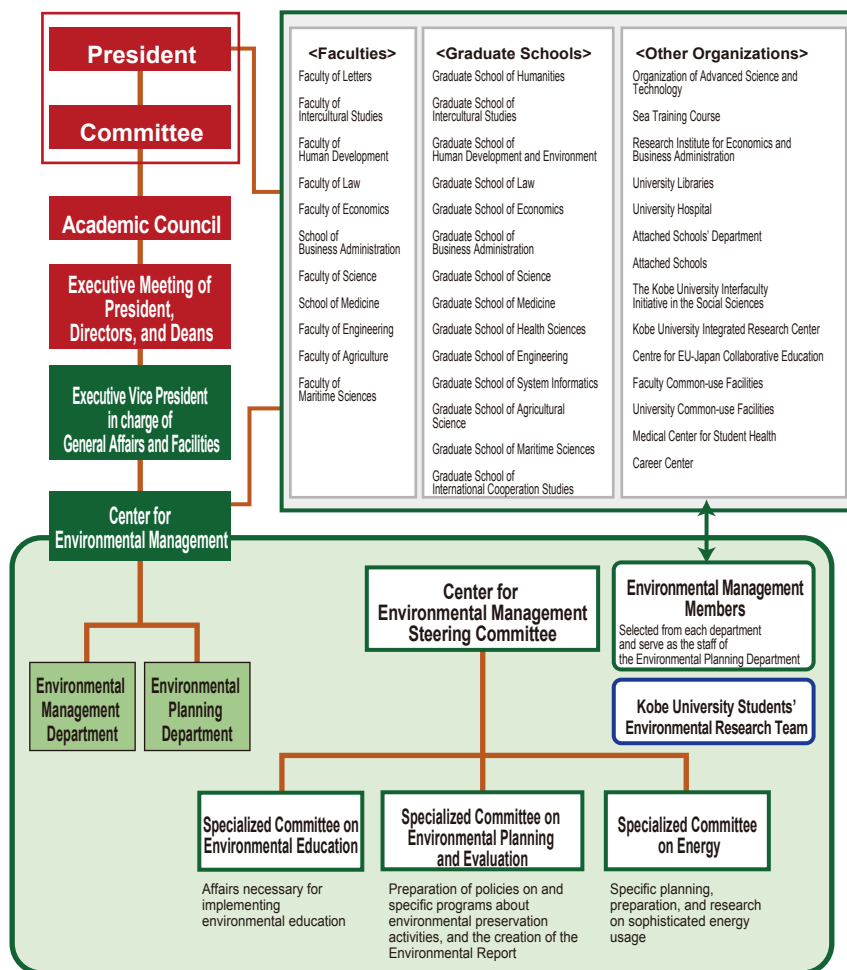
President

Committee

Academic Council

Executive Meeting of President, Directors, and Deans

Executive Vice President in charge of General Affairs and Facilities

Center for Environmental Management

<Faculties>
Faculty of Letters
Faculty of Intercultural Studies
Faculty of Human Development
Faculty of Law
Faculty of Economics
School of Business Administration
Faculty of Science
School of Medicine
Faculty of Engineering
Faculty of Agriculture
Faculty of Maritime Sciences

<Graduate Schools>
Graduate School of Humanities
Graduate School of Intercultural Studies
Graduate School of Human Development and Environment
Graduate School of Law
Graduate School of Economics
Graduate School of Business Administration
Graduate School of Science
Graduate School of Medicine
Graduate School of Health Sciences
Graduate School of Engineering
Graduate School of System Informatics
Graduate School of Agricultural Science
Graduate School of Maritime Sciences
Graduate School of International Cooperation Studies

<Other Organizations>
Organization of Advanced Science and Technology
Sea Training Course
Research Institute for Economics and Business Administration
University Libraries
University Hospital
Attached Schools' Department
Attached Schools
The Kobe University Interfaculty Initiative in the Social Sciences
Kobe University Integrated Research Center
Centre for EU-Japan Collaborative Education
Faculty Common-use Facilities
University Common-use Facilities
Medical Center for Student Health
Career Center

Center for Environmental Management Steering Committee

Environmental Management Members
Selected from each department and serve as the staff of the Environmental Planning Department

Kobe University Students' Environmental Research Team

Environmental Management Department

Environmental Planning Department

Specialized Committee on Environmental Education
Affairs necessary for implementing environmental education

Specialized Committee on Environmental Planning and Evaluation
Preparation of policies on and specific programs about environmental preservation activities, and the creation of the Environmental Report

Specialized Committee on Energy
Specific planning, preparation, and research on sophisticated energy usage